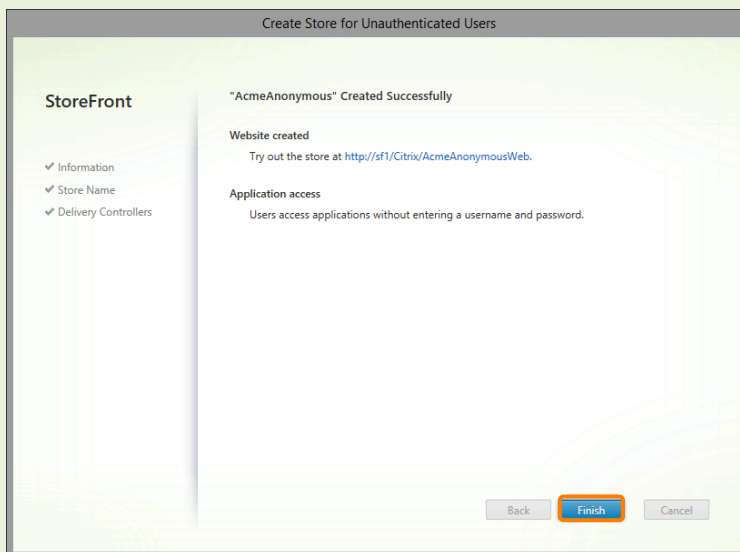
Create Store for Unauthenticated Users

StoreFront

✔ Information
✔ Store Name
✔ Delivery Controllers

"AcmeAnonymous" Created Successfully

Website created
Try out the store at http://sf1/Citrix/AcmeAnonymousWeb.

Application access
Users access applications without entering a username and password.

Back Finish Cancel